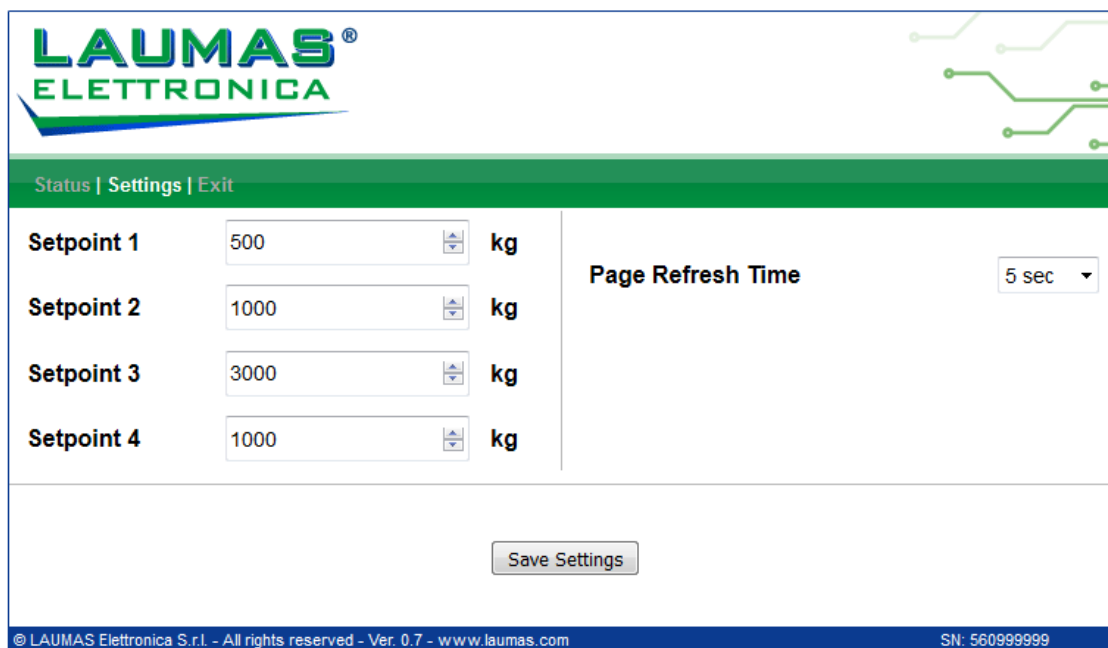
LAUMAS®
ELETTRONICA

Status | Settings | Exit

Setpoint 1 500 kg

Setpoint 2 1000 kg

Setpoint 3 3000 kg

Setpoint 4 1000 kg

Page Refresh Time 5 sec

Save Settings

© LAUMAS Elettronica S.r.l. - All rights reserved - Ver. 0.7 - www.laumas.com

SN: 560999999